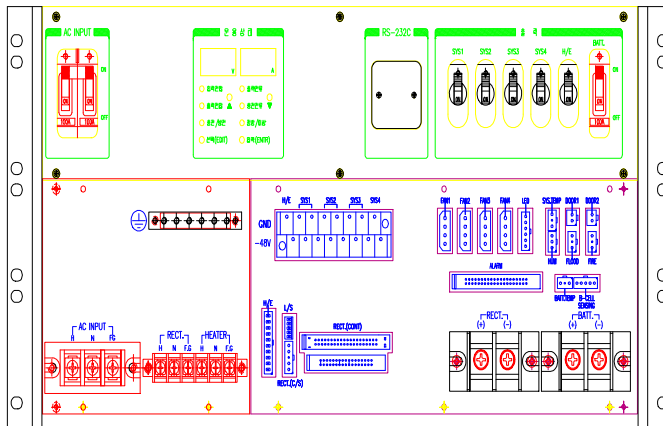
AC INPUT

ON

OFF

ON

ON

100A

100A

운용상태

V

A

RS-232C

출력

SYS1

SYS2

SYS3

SYS4

H/E

BATT.

ON

OFF

100A

H/E

SYS1

SYS2

SYS3

SYS4

GND

-48V

FAN1

FAN2

FAN3

FAN4

LED

SYSTEMP

DOOR1

DOOR2

ALARM

BATTEMP

B-CELL SENSING

AC INPUT

H

N

FG

RECT.

H

N

F.G

HEATER

H

N

H

N

F.G

H/E

L/S

RECT.(CONT)

RECT.(C/S)

RECT.

(+)

(-)

BATT.

(+)

(-)